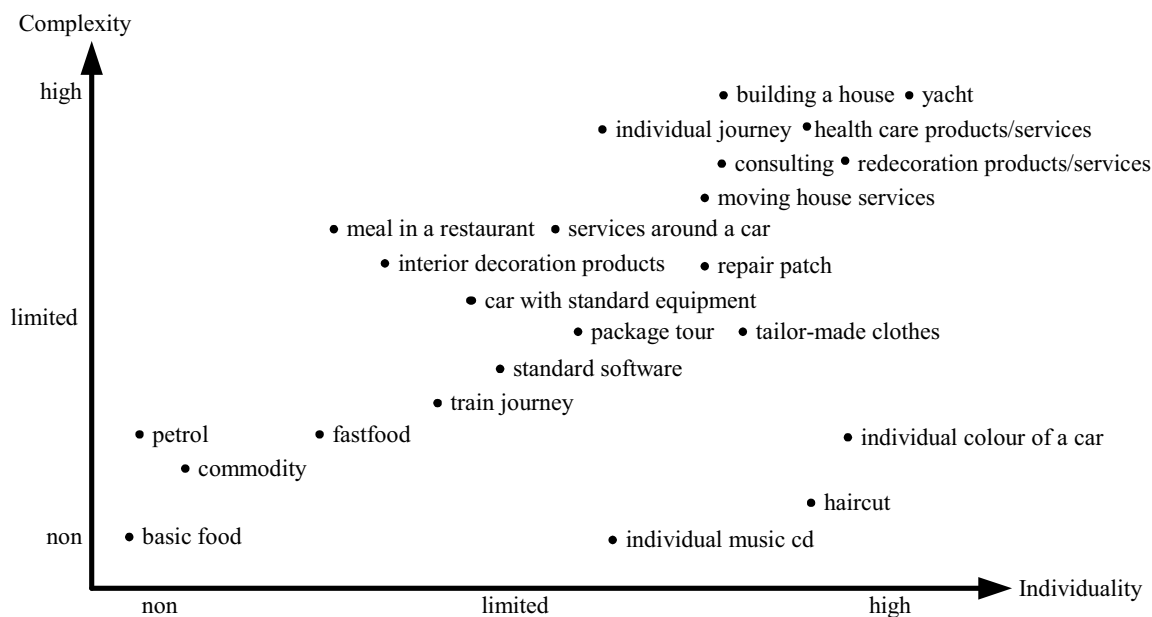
Complexity

high

limited

non

building a house
yacht
individual journey
health care products/services
consulting
redecoration products/services
moving house services
meal in a restaurant
services around a car
interior decoration products
repair patch
car with standard equipment
package tour
tailor-made clothes
standard software
train journey
petrol
fastfood
individual colour of a car
commodity
haircut
basic food
individual music cd

non
limited
high
Individuality